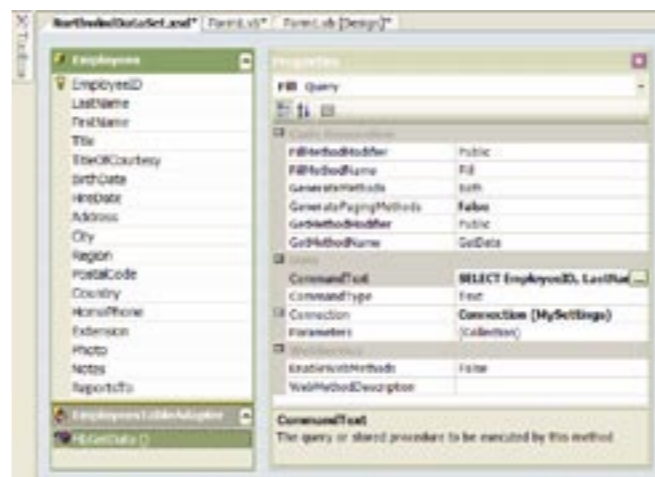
Toolbox

NorthwindDataSet.xsd* | Form1.vb* | Form1.vb [Design]*

Employees
EmployeeID
LastName
FirstName
Title
TitleOfCourtesy
BirthDate
HireDate
Address
City
Region
PostalCode
Country
HomePhone
Extension
Photo
Notes
ReportsTo

EmployeesTableAdapter
Fill,GetData ()

Properties
Fill Query

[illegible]
| | |
|---|---|
| FillMethodModifier | Public |
| FillMethodName | Fill |
| GenerateMethods | Both |
| GeneratePagingMethods | False |
| GetMethodModifier | Public |
| GetMethodName | GetData |

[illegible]
| | |
|---|---|
| CommandText | SELECT EmployeeID, LastNa |
| CommandType | Text |
| Connection | Connection (MySettings) |
| Parameters | (Collection) |

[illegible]
| | |
|---|---|
| EnableWebMethods | False |
| WebMethodDescription | |

CommandText
The query or stored procedure to be executed by this method